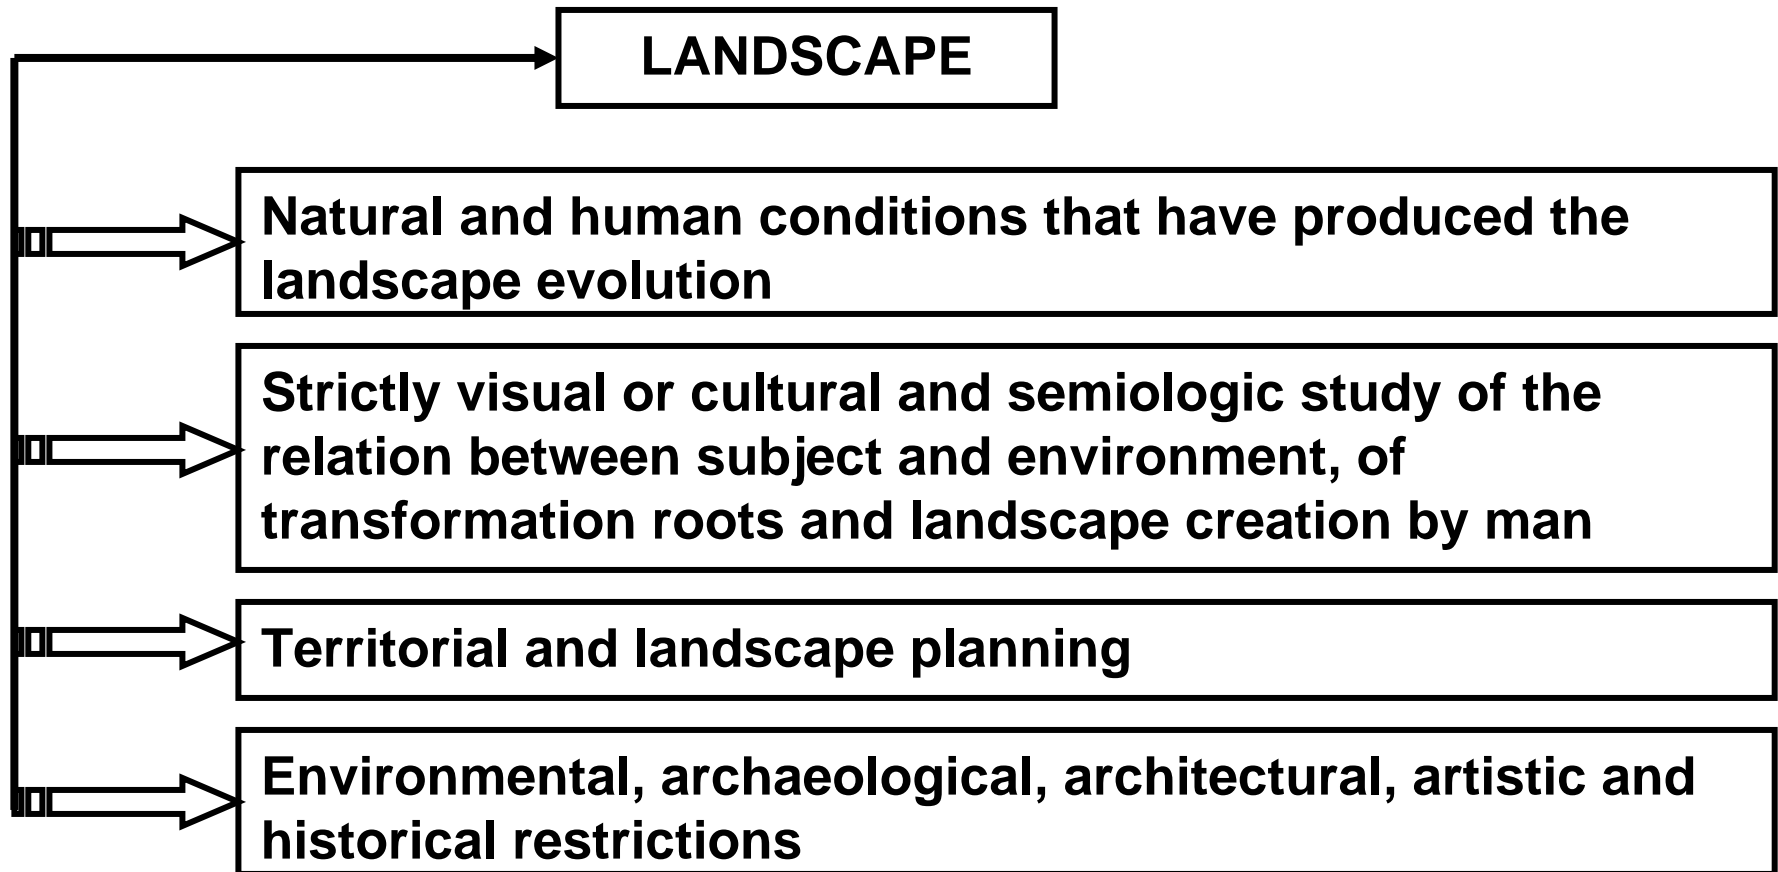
LANDSCAPE

Natural and human conditions that have produced the landscape evolution

Strictly visual or cultural and semiologic study of the relation between subject and environment, of transformation roots and landscape creation by man

Territorial and landscape planning

Environmental, archaeological, architectural, artistic and historical restrictions